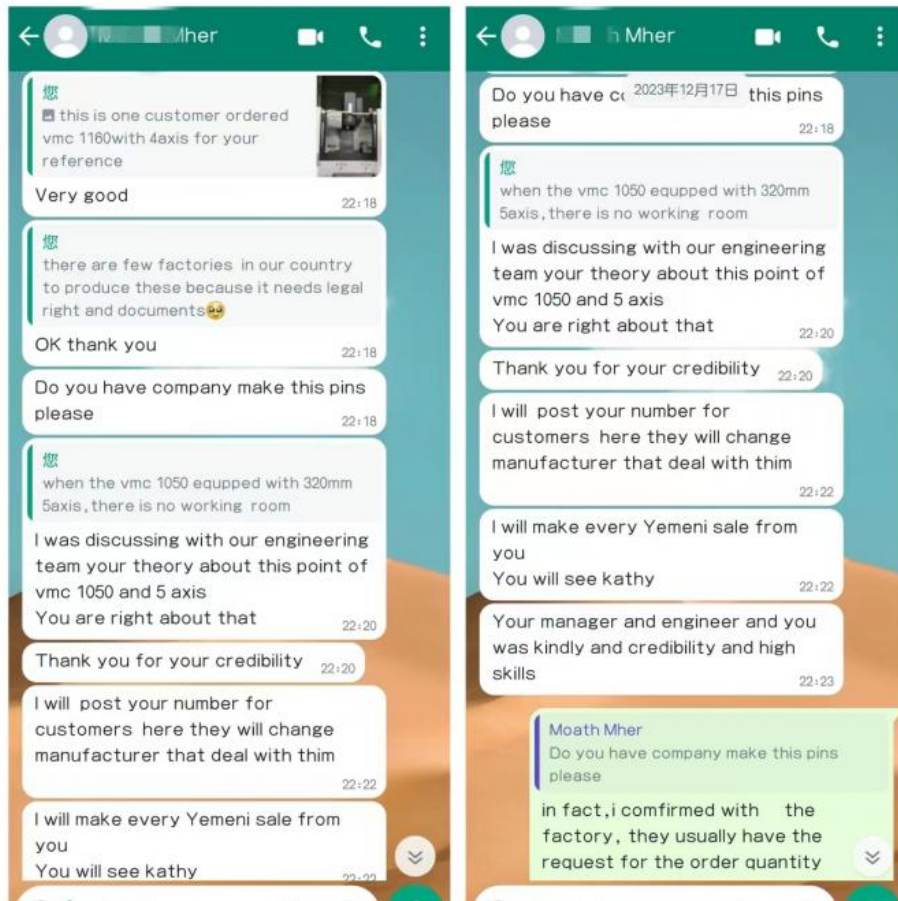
Mher

您
this is one customer ordered vmc 1160with 4axis for your reference
Very good 22:18

您
there are few factories in our country to produce these because it needs legal right and documents🥺
OK thank you 22:18

Do you have company make this pins please 22:18

您
when the vmc 1050 equpped with 320mm 5axis, there is no working room
I was discussing with our engineering team your theory about this point of vmc 1050 and 5 axis
You are right about that 22:20

Thank you for your credibility 22:20

I will post your number for customers here they will change manufacturer that deal with thim 22:22

I will make every Yemeni sale from you
You will see kathy 22:22

Mher

Do you have c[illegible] 2023年12月17日 this pins please 22:18

您
when the vmc 1050 equpped with 320mm 5axis, there is no working room
I was discussing with our engineering team your theory about this point of vmc 1050 and 5 axis
You are right about that 22:20

Thank you for your credibility 22:20

I will post your number for customers here they will change manufacturer that deal with thim 22:22

I will make every Yemeni sale from you
You will see kathy 22:22

Your manager and engineer and you was kindly and credibility and high skills 22:23

Moath Mher
Do you have company make this pins please
in fact,i comfirmed with the factory, they usually have the request for the order quantity